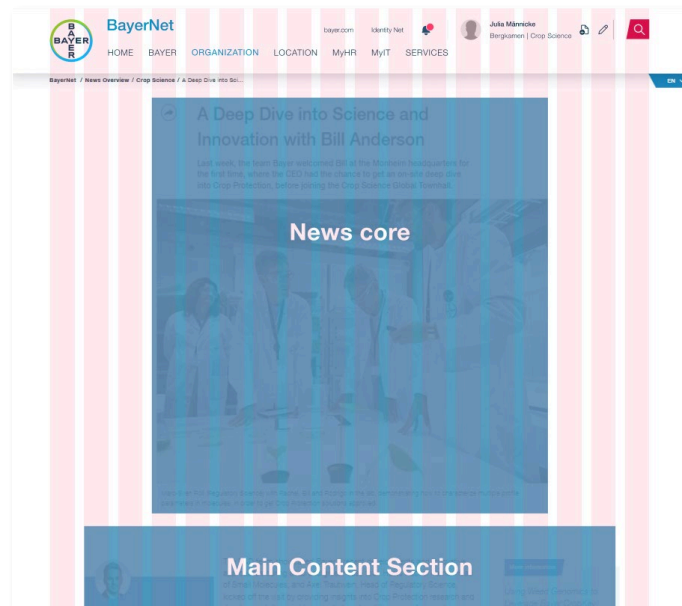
BAYER

BayerNet

HOME BAYER ORGANIZATION LOCATION MyHR MyIT SERVICES

bayer.com Identity Net

Julia Männicke
Bergkamen | Crop Science

EN

BayerNet / News Overview / Crop Science / A Deep Dive into Sci...

A Deep Dive into Science and Innovation with Bill Anderson

Last week, the team Bayer welcomed Bill at the Monheim headquarters for the first time, where the CEO had the chance to get an in-depth deep dive into Crop Protection, before joining the Crop Science Global Townhall.

News core

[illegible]

Main Content Section

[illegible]